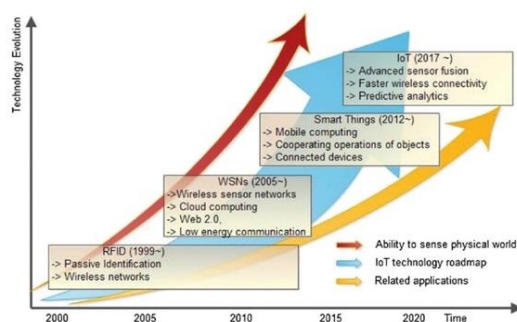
Technology Evolution

IoT (2017 ~)
-> Advanced sensor fusion
-> Faster wireless connectivity
-> Predictive analytics

Smart Things (2012~)
-> Mobile computing
-> Cooperating operations of objects
-> Connected devices

WSNs (2005~)
->Wireless sensor networks
-> Cloud computing
-> Web 2.0,
-> Low energy communication

RFID (1999~)
-> Passive Identification
-> Wireless networks

Ability to sense physical world
IoT technology roadmap
Related applications

2000
2005
2010
2015
2020
Time